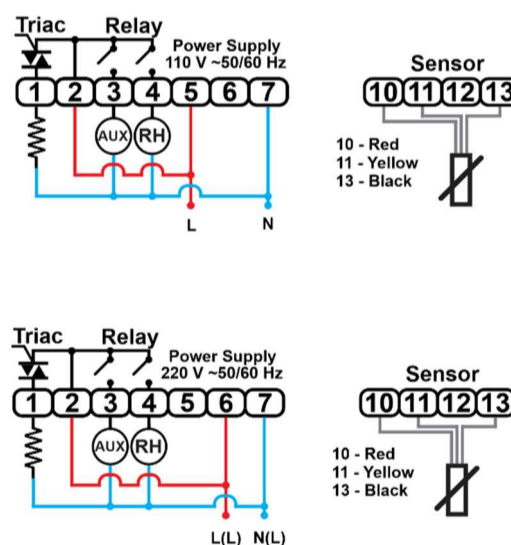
Triac
Relay
Power Supply
110 V ~50/60 Hz
1 2 3 4 5 6 7
AUX
RH
L
N

Sensor
10 11 12 13
10 - Red
11 - Yellow
13 - Black

Triac
Relay
Power Supply
220 V ~50/60 Hz
1 2 3 4 5 6 7
AUX
RH
L(L)
N(L)

Sensor
10 11 12 13
10 - Red
11 - Yellow
13 - Black